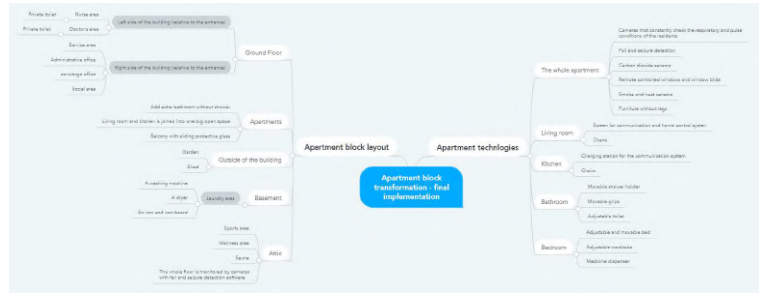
Apartment block transformation - final implementation

Apartment block layout

Ground Floor

Left side of the building (relative to the entrance)

Nurse area

Private toilet

Doctor's area

Private toilet

Right side of the building (relative to the entrance)

Service area

Administrative office

concierge office

Social area

Apartments

Add extra bathroom without shower

Living room and kitchen is joined into one big open space

Balcony with sliding protective glass

Outside of the building

Garden

Street

Basement

Laundry area

A washing machine

A dryer

An iron and ironboard

Attic

Sports area

Wellness area

Sauna

The whole floor is monitored by cameras with fall and seizure detection software

Apartment technologies

The whole apartment

Cameras that constantly check the respiratory and pulse conditions of the residents

Fall and seizure detection

Carbon dioxide sensors

Remote controlled windows and window blids

Smoke and heat sensors

Furniture without legs

Living room

Screen for communication and home control system

Chairs

Kitchen

Charging station for the communication system

Chairs

Bathroom

Movable shower holder

Movable grips

Adjustable toilet

Bedroom

Adjustable and movable bed

Adjustable wardrobe

Medicine dispenser